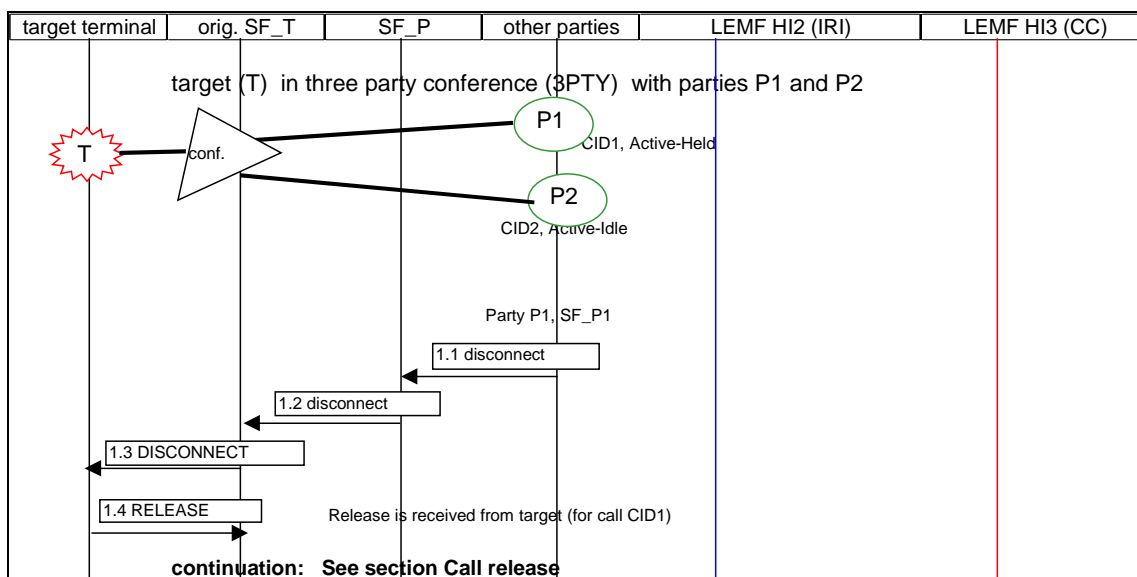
| target terminal | orig. SF_T | SF_P | other parties | LEMF HI2 (IRI) | LEMF HI3 (CC) |
|---|---|---|---|---|---|

target (T) in three party conference (3PTY) with parties P1 and P2

T

conf.

P1

CID1, Active-Held

P2

CID2, Active-Idle

Party P1, SF_P1

1.1 disconnect

1.2 disconnect

1.3 DISCONNECT

1.4 RELEASE

Release is received from target (for call CID1)

continuation: See section Call release